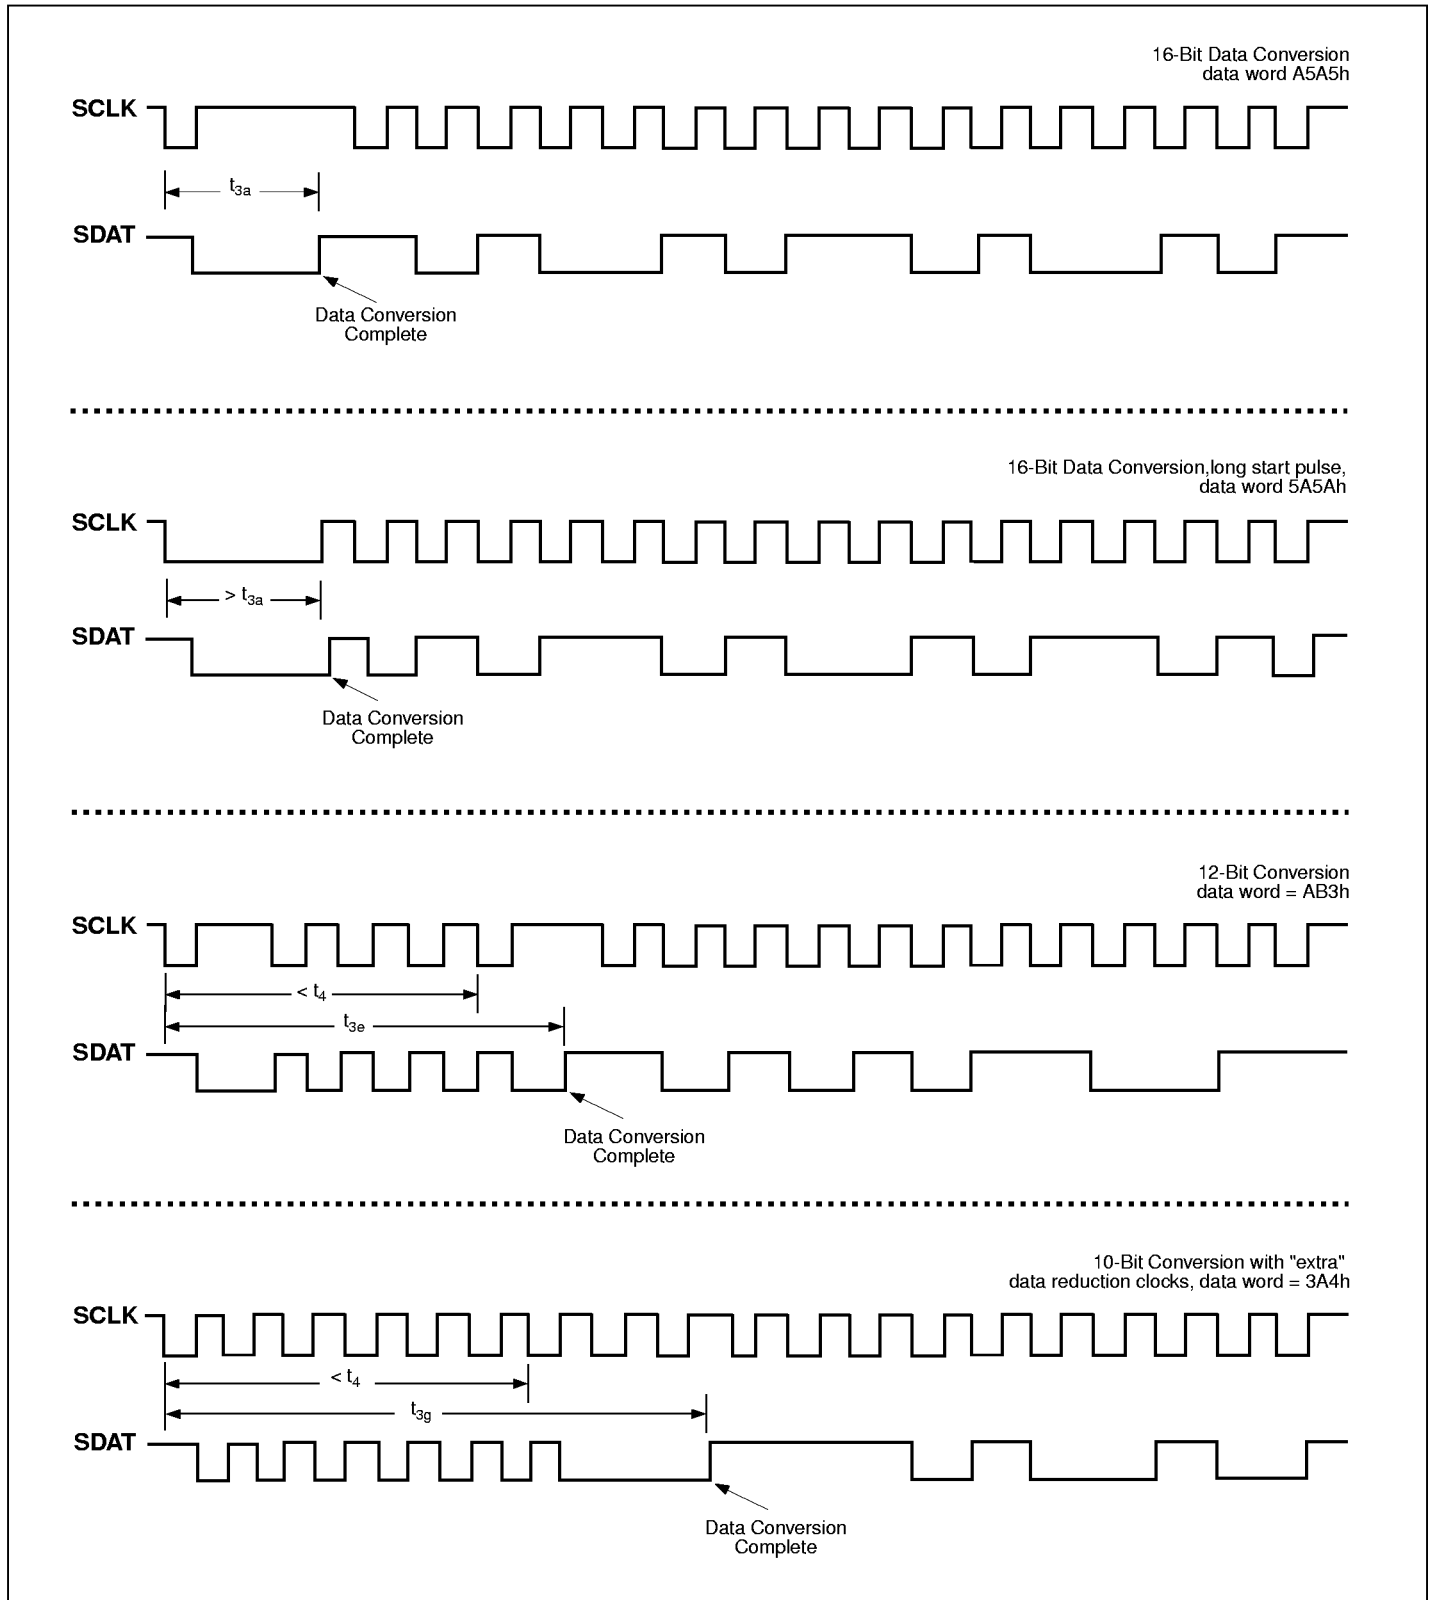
16-Bit Data Conversion
data word A5A5h

SCLK

$t_{3a}$

SDAT

Data Conversion
Complete

16-Bit Data Conversion,long start pulse,
data word 5A5Ah

SCLK

$> t_{3a}$

SDAT

Data Conversion
Complete

12-Bit Conversion
data word = AB3h

SCLK

$< t_4$

$t_{3e}$

SDAT

Data Conversion
Complete

10-Bit Conversion with "extra"
data reduction clocks, data word = 3A4h

SCLK

$< t_4$

$t_{3g}$

SDAT

Data Conversion
Complete